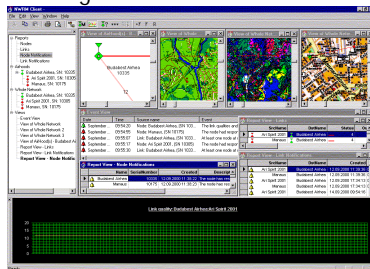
NWTM Client
File View Window Help

Report
Nodes
Links
Node Notification
Link Notification
Adhoodds
Budapest Airhess, SN: 10335
Air Spirit 2001, SN: 10175
Manaus, SN: 10175
Whole Network
Budapest Airhess, SN: 10335
Air Spirit 2001, SN: 10175
Manaus, SN: 10175
Views
Event View
View of Whole Network
View of Whole Network
View of Adhood(s)
View of Adhood(s)
Report View - Links
Report View - Links
Report View - Node Notification

View of Adhood(s)
Budapest Airhess
10335
12
View of Whole Net
View of Whole Net
View of Whole Net

Event View
Date | Time | Source name | Event
September | 09:54:20 | Node: Budapest Airhess (SN 10335) | The link quality on
September | 09:54:55 | Node: Manaus (SN 10175) | The node had recon
September | 09:55:07 | Link: Budapest Airhess (SN 10335) | At least one node a
September | 09:55:07 | Link: Budapest Airhess (SN 10335) | At least one node a
September | 09:55:43 | Node: Budapest Airhess (SN 10335) | The node had recon

Report View - Node Notifications
Name | SerialNumber | Created | Descript
Budapest Airhess | 10335 | 12.09.2000 11:38:22 | The node has
Manaus | 10175 | 12.09.2000 11:38:22 | The node has rec

Report View - Links
SrcName | DstName | Status
Air Spirit 2001 | Budapest Airhess
Manaus | Budapest Airhess

Report View - Links
SrcName | DstName | Created
Air Spirit 2001 | Budapest Airhess | 12.09.2000 17:14:13
Manaus | Budapest Airhess | 12.09.2000 17:14:13
Manaus | Air Spirit 2001 | 12.09.2000 17:14:13
Budapest Airhess | Air Spirit 2001 | 12.09.2000 17:14:13
Air Spirit 2001 | Manaus | 12.09.2000 09:54:10

Link quality Budapest Airhess-Air Spirit 2001